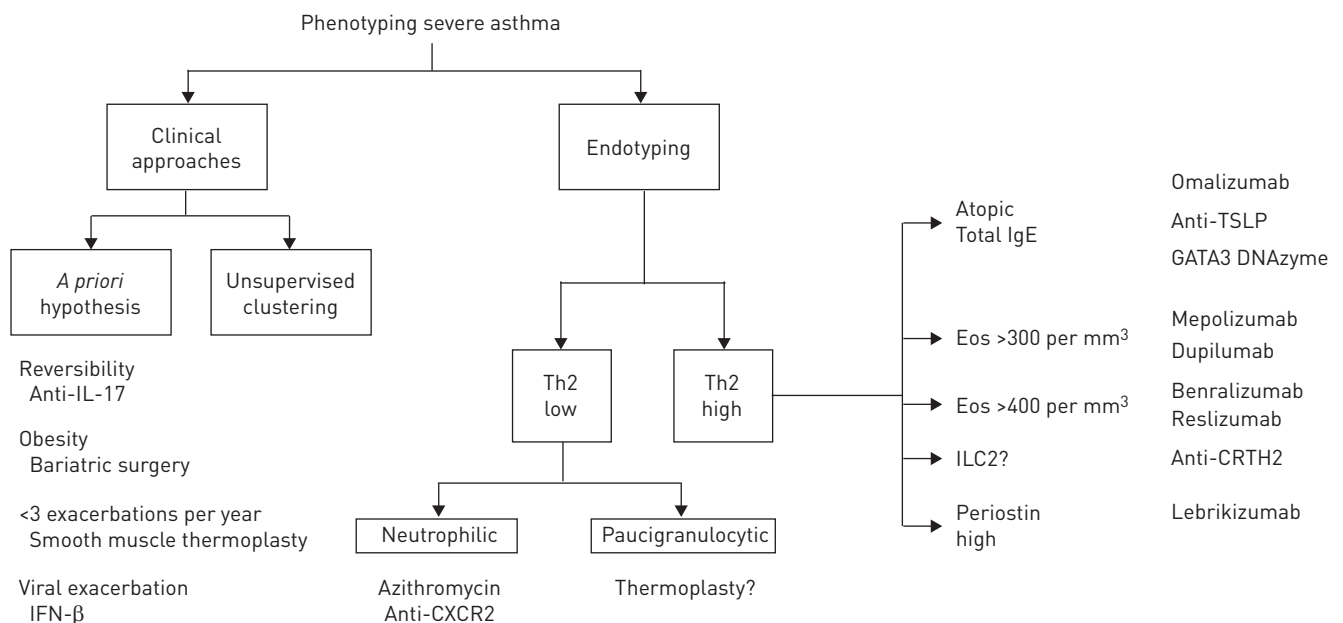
Phenotyping severe asthma

Clinical approaches

Endotyping

A priori hypothesis

Unsupervised clustering

Reversibility
Anti-IL-17

Obesity
Bariatric surgery

<3 exacerbations per year
Smooth muscle thermoplasty

Viral exacerbation
IFN-$\beta$

Th2 low

Th2 high

Neutrophilic

Paucigranulocytic

Azithromycin
Anti-CXCR2

Thermoplasty?

Atopic
Total IgE

Eos >300 per mm$^3$

Eos >400 per mm$^3$

ILC2?

Periostin high

Omalizumab

Anti-TSLP

GATA3 DNAzyme

Mepolizumab

Dupilumab

Benralizumab

Reslizumab

Anti-CRTH2

Lebrikizumab